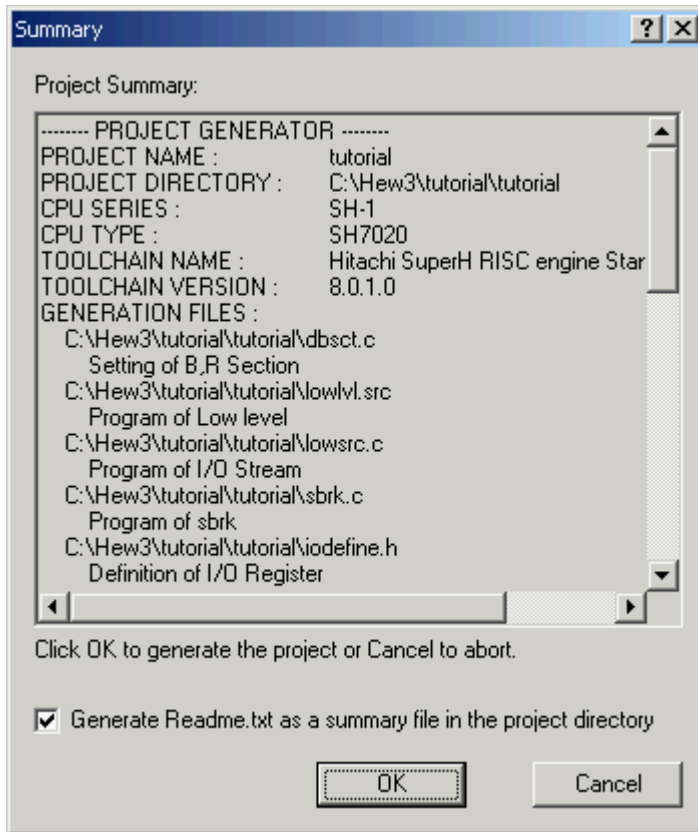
Summary

Project Summary:

-------- PROJECT GENERATOR --------
PROJECT NAME : tutorial
PROJECT DIRECTORY : C:\Hew3\tutorial\tutorial
CPU SERIES : SH-1
CPU TYPE : SH7020
TOOLCHAIN NAME : Hitachi SuperH RISC engine Star
TOOLCHAIN VERSION : 8.0.1.0
GENERATION FILES :
C:\Hew3\tutorial\tutorial\dbsct.c
Setting of B,R Section
C:\Hew3\tutorial\tutorial\lowlvl.src
Program of Low level
C:\Hew3\tutorial\tutorial\lowsrc.c
Program of I/O Stream
C:\Hew3\tutorial\tutorial\sbrk.c
Program of sbrk
C:\Hew3\tutorial\tutorial\iodefine.h
Definition of I/O Register

Click OK to generate the project or Cancel to abort.

Generate Readme.txt as a summary file in the project directory

OK

Cancel